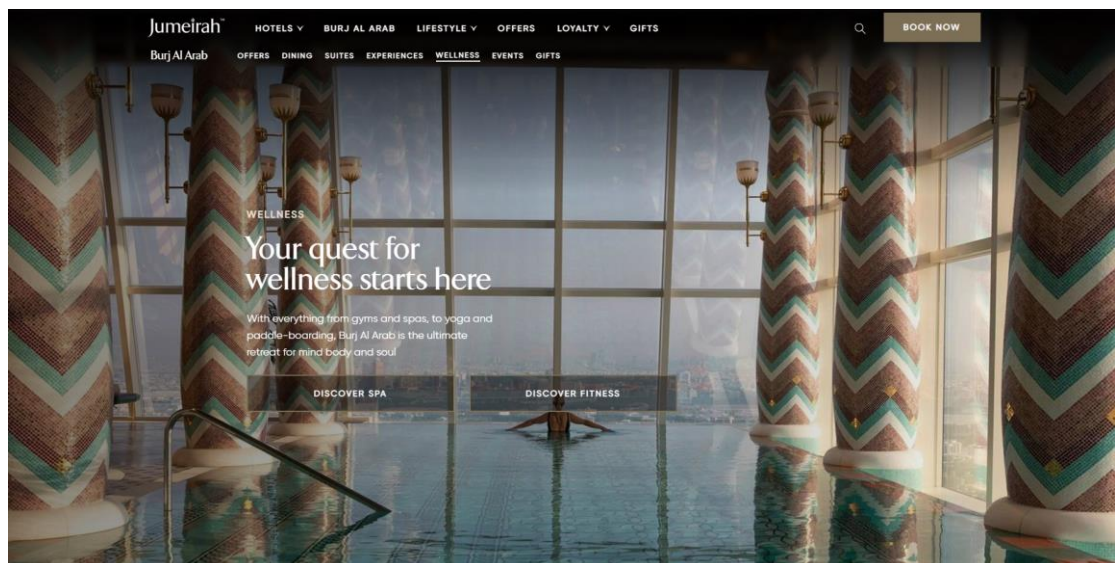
Jumeirah HOTELS ∨ BURJ AL ARAB LIFESTYLE ∨ OFFERS LOYALTY ∨ GIFTS BOOK NOW

Burj Al Arab OFFERS DINING SUITES EXPERIENCES WELLNESS EVENTS GIFTS

WELLNESS

Your quest for wellness starts here

With everything from gyms and spas, to yoga and paddle-boarding, Burj Al Arab is the ultimate retreat for mind body and soul

DISCOVER SPA

DISCOVER FITNESS